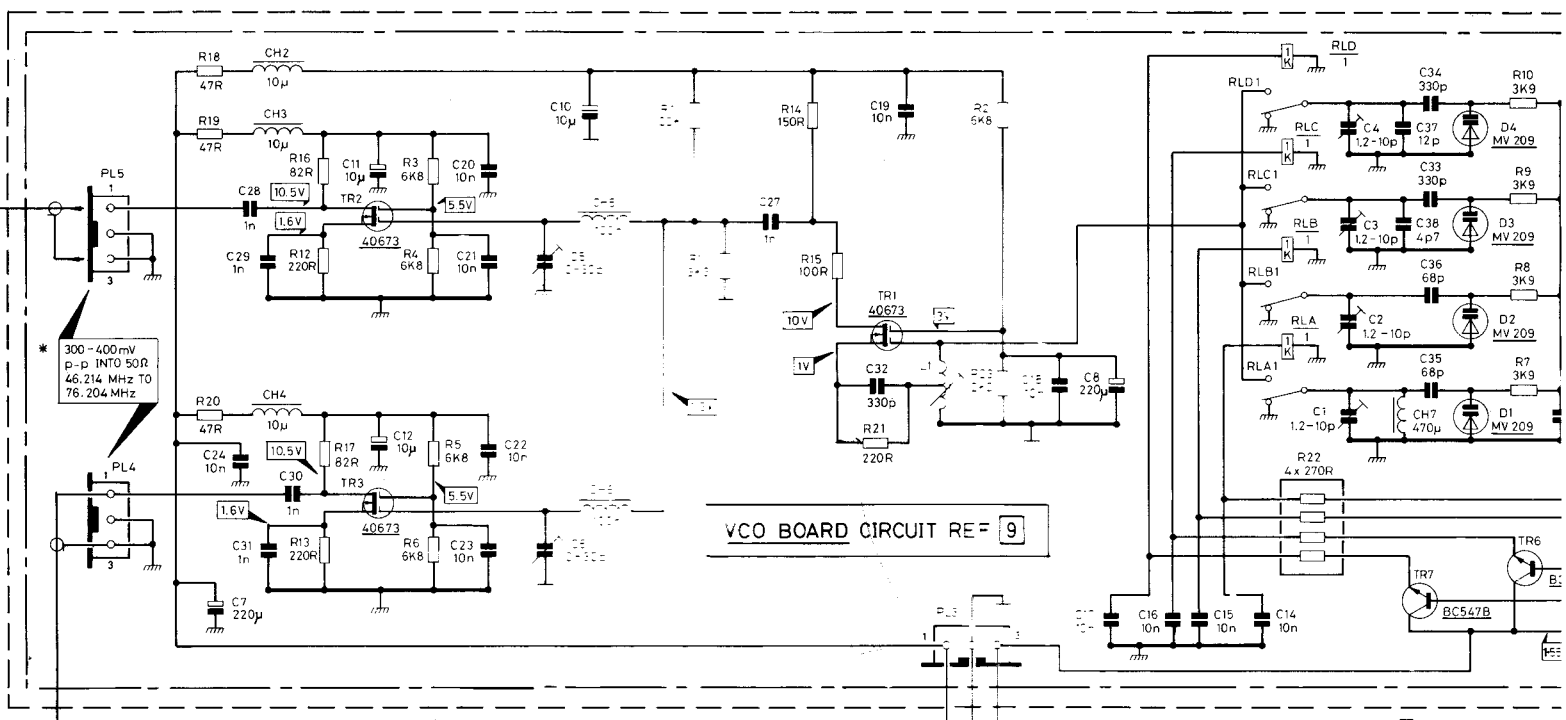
R18
47R
CH2
10µ
R19
47R
CH3
10µ
R16
82R
C11
10µ
R3
6K8
C20
10n
C10
10µ
R14
150R
C19
10n
R2
6K8
1K
RLD
1
RLD1
C34
330p
R10
3K9
RLC
1
C4
1,2-10p
C37
12p
D4
MV 209
RLC1
C33
330p
R9
3K9
RLB
1
C3
1,2-10p
C38
4p7
D3
MV 209
RLB1
C36
68p
R8
3K9
C2
1,2-10p
D2
MV 209
RLA
1
RLA1
C35
68p
R7
3K9
C1
1,2-10p
CH7
470µ
D1
MV 209
PL5
1
3
C28
1n
10.5V
1.6V
TR2
40673
5.5V
C29
1n
R12
220R
R4
6K8
C21
10n
C27
1n
R15
100R
10V
TR1
40673
1V
C32
330p
R21
220R
C8
220µ
*
300-400mV
p-p INTO 50Ω
46.214 MHz TO
76.204 MHz
R20
47R
CH4
10µ
C24
10n
R17
82R
C12
10µ
R5
6K8
C22
10n
PL4
1
3
10.5V
C30
1n
TR3
40673
5.5V
1.6V
C31
1n
R13
220R
R6
6K8
C23
10n
VCO BOARD CIRCUIT REF 9
R22
4 x 270R
TR6
TR7
BC547B
C7
220µ
PL3
1
3
C16
10n
C15
10n
C14
10n